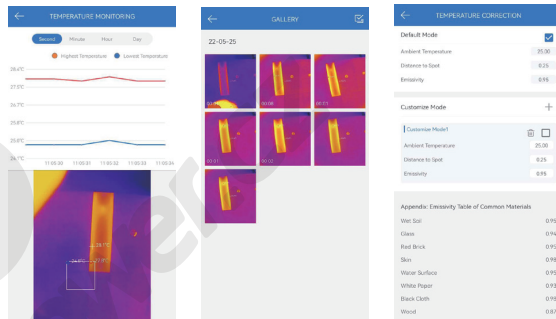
TEMPERATURE MONITORING

Second Minute Hour Day

Highest Temperature Lowest Temperature

28.6°C
27.5°C
26.7°C
25.8°C
25.0°C
24.1°C

11:00:30 11:00:31 11:00:32 11:00:33 11:00:34

GALLERY

22-05-25

TEMPERATURE CORRECTION

Default Mode

Ambient Temperature 25.00
Distance to Spot 0.25
Emissivity 0.95

Customize Mode +

Customize Mode1

Ambient Temperature 25.00
Distance to Spot 0.25
Emissivity 0.95

Appendix: Emissivity Table of Common Materials

Wet Soil 0.95
Glass 0.94
Red Brick 0.93
Skin 0.98
Water Surface 0.96
White Paper 0.93
Black Cloth 0.98
Wood 0.8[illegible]